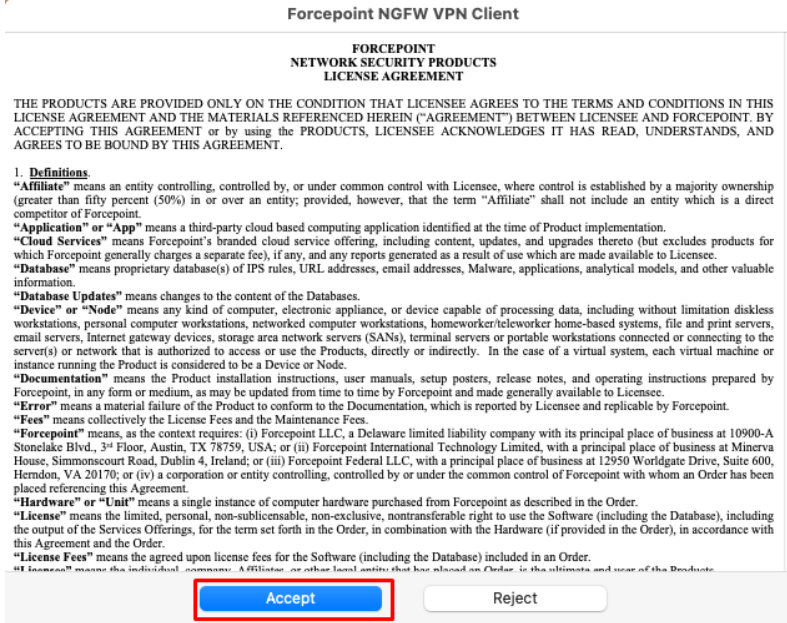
Forcepoint NGFW VPN Client

FORCEPOINT
NETWORK SECURITY PRODUCTS
LICENSE AGREEMENT

THE PRODUCTS ARE PROVIDED ONLY ON THE CONDITION THAT LICENSEE AGREES TO THE TERMS AND CONDITIONS IN THIS LICENSE AGREEMENT AND THE MATERIALS REFERENCED HEREIN ("AGREEMENT") BETWEEN LICENSEE AND FORCEPOINT. BY ACCEPTING THIS AGREEMENT or by using the PRODUCTS, LICENSEE ACKNOWLEDGES IT HAS READ, UNDERSTANDS, AND AGREES TO BE BOUND BY THIS AGREEMENT.

1. Definitions.
"Affiliate" means an entity controlling, controlled by, or under common control with Licensee, where control is established by a majority ownership (greater than fifty percent (50%) in or over an entity; provided, however, that the term "Affiliate" shall not include an entity which is a direct competitor of Forcepoint.
"Application" or "App" means a third-party cloud based computing application identified at the time of Product implementation.
"Cloud Services" means Forcepoint's branded cloud service offering, including content, updates, and upgrades thereto (but excludes products for which Forcepoint generally charges a separate fee), if any, and any reports generated as a result of use which are made available to Licensee.
"Database" means proprietary database(s) of IPS rules, URL addresses, email addresses, Malware, applications, analytical models, and other valuable information.
"Database Updates" means changes to the content of the Databases.
"Device" or "Node" means any kind of computer, electronic appliance, or device capable of processing data, including without limitation diskless workstations, personal computer workstations, networked computer workstations, homeworker/teleworker home-based systems, file and print servers, email servers, Internet gateway devices, storage area network servers (SANs), terminal servers or portable workstations connected or connecting to the server(s) or network that is authorized to access or use the Products, directly or indirectly. In the case of a virtual system, each virtual machine or instance running the Product is considered to be a Device or Node.
"Documentation" means the Product installation instructions, user manuals, setup posters, release notes, and operating instructions prepared by Forcepoint, in any form or medium, as may be updated from time to time by Forcepoint and made generally available to Licensee.
"Error" means a material failure of the Product to conform to the Documentation, which is reported by Licensee and replicable by Forcepoint.
"Fees" means collectively the License Fees and the Maintenance Fees.
"Forcepoint" means, as the context requires: (i) Forcepoint LLC, a Delaware limited liability company with its principal place of business at 10900-A Stonelake Blvd., 3rd Floor, Austin, TX 78759, USA; or (ii) Forcepoint International Technology Limited, with a principal place of business at Minerva House, Simmonscourt Road, Dublin 4, Ireland; or (iii) Forcepoint Federal LLC, with a principal place of business at 12950 Worldgate Drive, Suite 600, Herndon, VA 20170; or (iv) a corporation or entity controlling, controlled by or under the common control of Forcepoint with whom an Order has been placed referencing this Agreement.
"Hardware" or "Unit" means a single instance of computer hardware purchased from Forcepoint as described in the Order.
"License" means the limited, personal, non-sublicensable, non-exclusive, nontransferable right to use the Software (including the Database), including the output of the Services Offerings, for the term set forth in the Order, in combination with the Hardware (if provided in the Order), in accordance with this Agreement and the Order.
"License Fees" means the agreed upon license fees for the Software (including the Database) included in an Order.
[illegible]

Accept
Reject